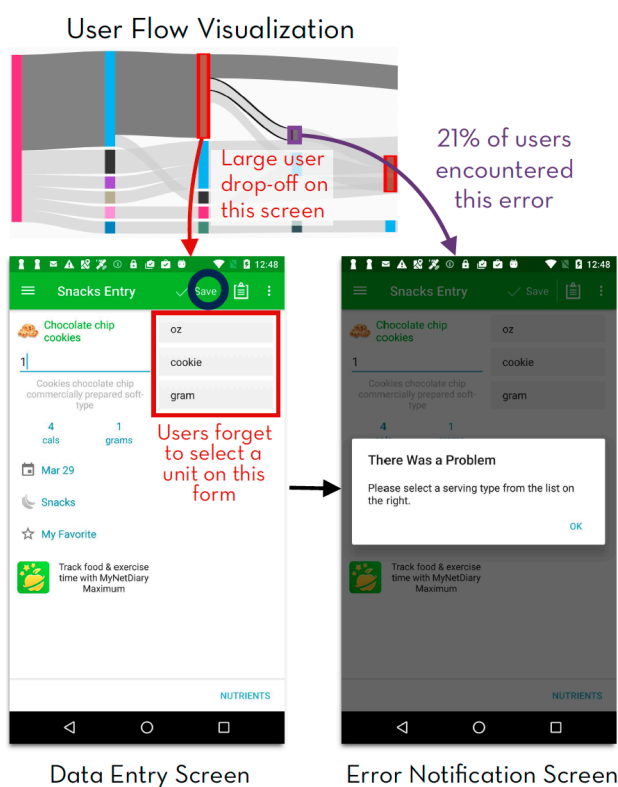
User Flow Visualization

Large user drop-off on this screen

21% of users encountered this error

12:48

Snacks Entry

Save

Chocolate chip cookies

1

Cookies chocolate chip commercially prepared soft-type

4
cals

1
grams

oz

cookie

gram

Users forget to select a unit on this form

Mar 29

Snacks

My Favorite

Track food & exercise time with MyNetDiary Maximum

NUTRIENTS

12:48

Snacks Entry

Save

Chocolate chip cookies

1

Cookies chocolate chip commercially prepared soft-type

oz

cookie

gram

4

1

There Was a Problem

Please select a serving type from the list on the right.

OK

Track food & exercise time with MyNetDiary Maximum

NUTRIENTS

Data Entry Screen

Error Notification Screen